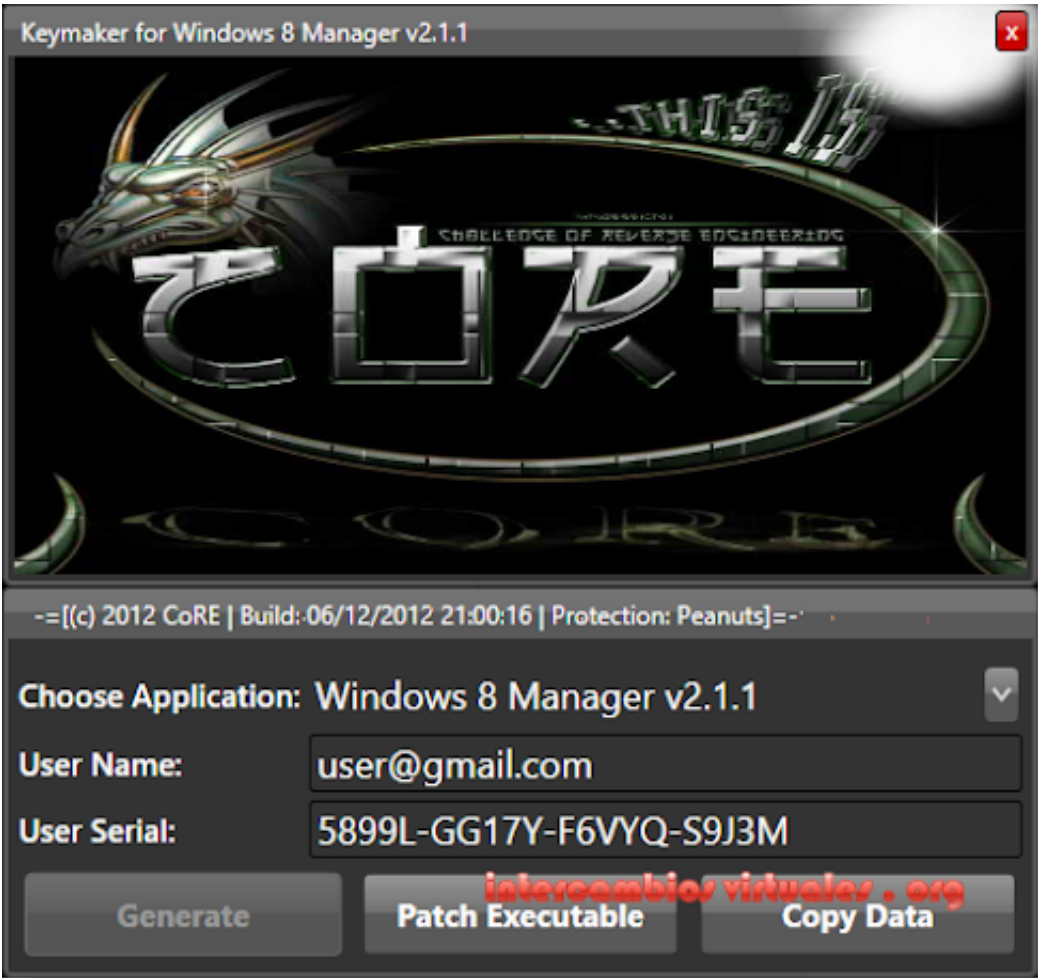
Keymaker for Windows 8 Manager v2.1.1

x

...THIS IS

CHALLENGE OF REVERSE ENGINEERING

CoRE

CoRE

-=[(c) 2012 CoRE | Build: 06/12/2012 21:00:16 | Protection: Peanuts]=-

Choose Application: Windows 8 Manager v2.1.1

User Name: user@gmail.com

User Serial: 5899L-GG17Y-F6VYQ-S9J3M

intercambios virtuales . org

Generate

Patch Executable

Copy Data